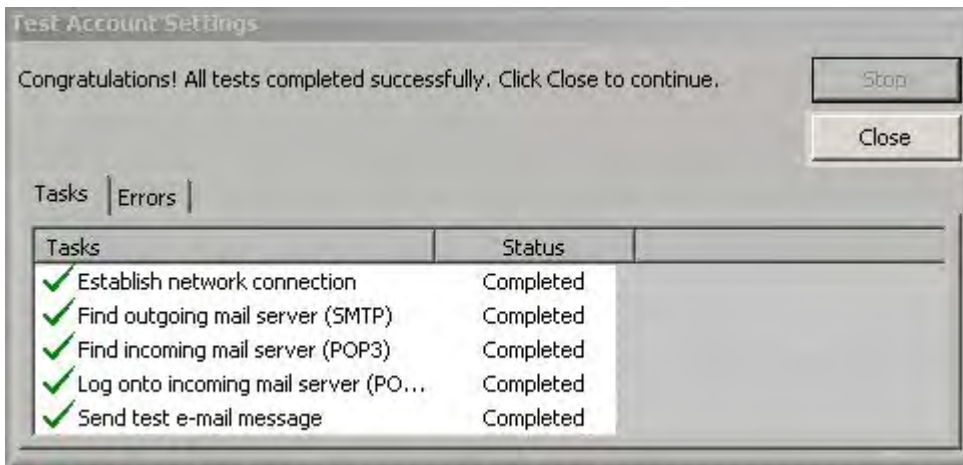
Test Account Settings

Congratulations! All tests completed successfully. Click Close to continue.

Stop

Close

Tasks | Errors

| Tasks | Status |
|---|---|
| Establish network connection | Completed |
| Find outgoing mail server (SMTP) | Completed |
| Find incoming mail server (POP3) | Completed |
| Log onto incoming mail server (PO... | Completed |
| Send test e-mail message | Completed |